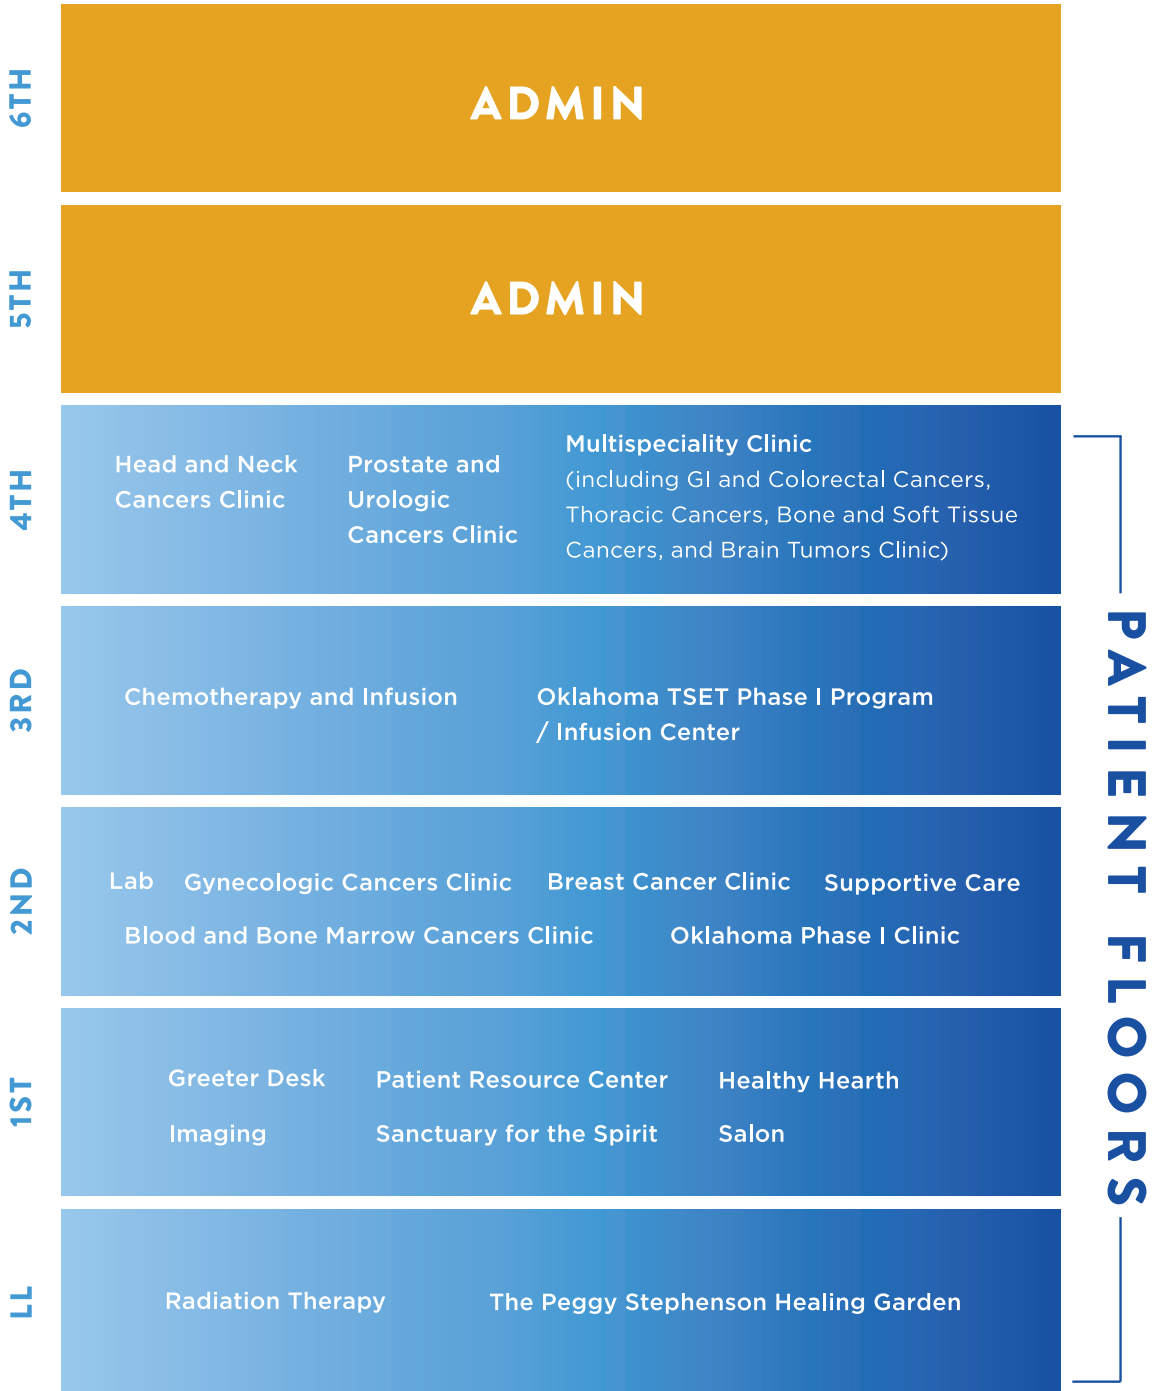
6TH

ADMIN

5TH

ADMIN

4TH

Head and Neck Cancers Clinic

Prostate and Urologic Cancers Clinic

Multispeciality Clinic (including GI and Colorectal Cancers, Thoracic Cancers, Bone and Soft Tissue Cancers, and Brain Tumors Clinic)

3RD

Chemotherapy and Infusion

Oklahoma TSET Phase I Program / Infusion Center

2ND

Lab

Gynecologic Cancers Clinic

Breast Cancer Clinic

Supportive Care

Blood and Bone Marrow Cancers Clinic

Oklahoma Phase I Clinic

1ST

Greeter Desk

Patient Resource Center

Healthy Hearth

Imaging

Sanctuary for the Spirit

Salon

LL

Radiation Therapy

The Peggy Stephenson Healing Garden

PATIENT FLOORS